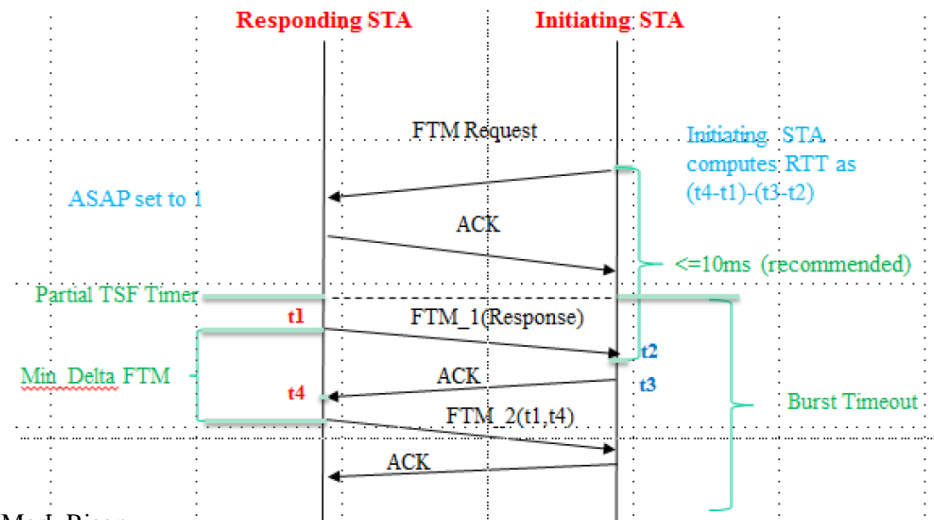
Responding STA

Initiating STA

FTM Request

Initiating STA computes RTT as (t4-t1)-(t3-t2)

ASAP set to 1

ACK

<=10ms (recommended)

Partial TSF Timer

t1

FTM_1(Response)

t2

Min_Delta FTM

ACK

t3

t4

Burst Timeout

FTM_2(t1,t4)

ACK

Mark Rison